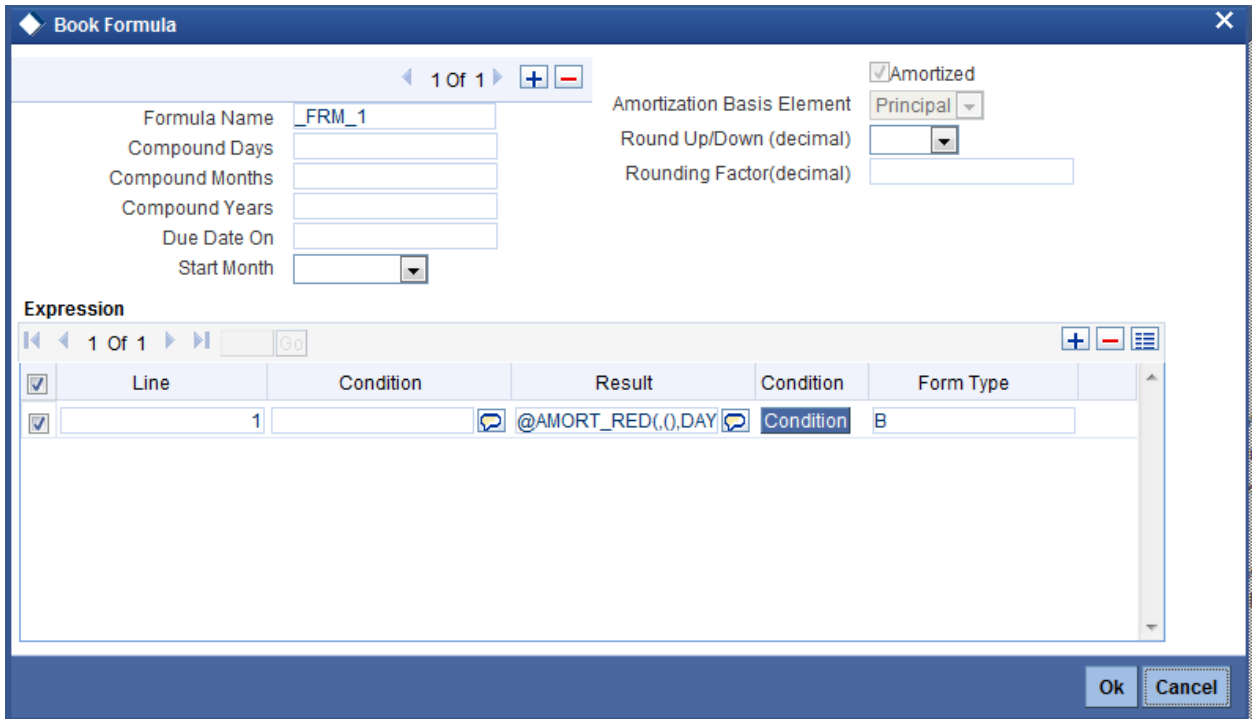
Book Formula

1 Of 1

Formula Name _FRM_1
Compound Days
Compound Months
Compound Years
Due Date On
Start Month

Amortized
Amortization Basis Element Principal
Round Up/Down (decimal)
Rounding Factor(decimal)

Expression

1 Of 1 Go

| Line | Condition | Result | Condition | Form Type |
|---|---|---|---|---|
| 1 | | @AMORT_RED(,(),DAY | Condition | B |

Ok Cancel